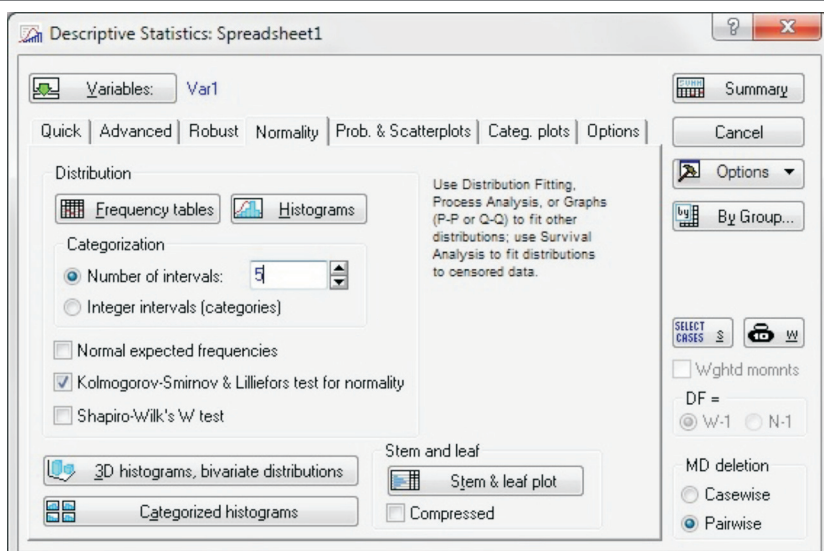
Descriptive Statistics: Spreadsheet1

?
X

Variables: Var1

Summary

Quick | Advanced | Robust | Normality | Prob. & Scatterplots | Categ. plots | Options

Cancel

Options ▼

By Group...

Distribution

Frequency tables

Histograms

Use Distribution Fitting, Process Analysis, or Graphs (P-P or Q-Q) to fit other distributions; use Survival Analysis to fit distributions to censored data.

Categorization

Number of intervals: 5

Integer intervals (categories)

SELECT CASES S

W

Wghtd momnts

DF =

W-1 N-1

Normal expected frequencies

Kolmogorov-Smirnov & Lilliefors test for normality

Shapiro-Wilk's W test

Stem and leaf

3D histograms, bivariate distributions

Stem & leaf plot

Categorized histograms

Compressed

MD deletion

Casewise

Pairwise